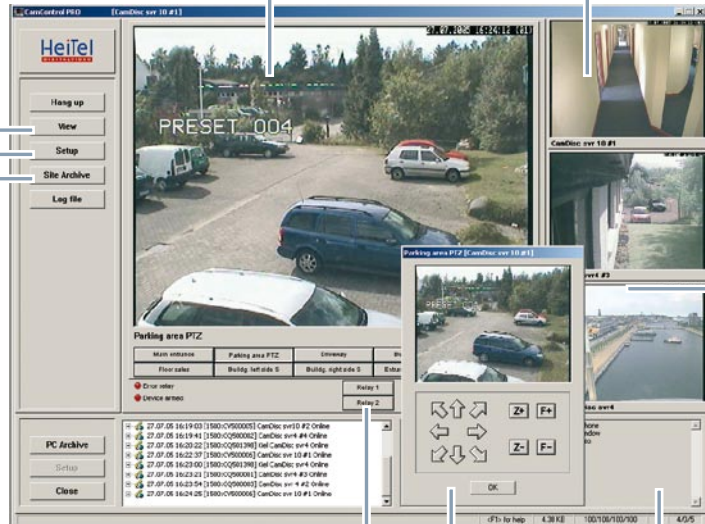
CamControl PRO [CamDisc svr 10 #1]

HeiTel DIGITAL VIDEO

Hang up
View
Setup
Site Archive
Log file

27.07.2005 16:24:12 [1]

PRESET 004

CamDisc svr 10 #1

svr4 #3

Parking area PTZ [CamDisc svr 10 #1]

Parking area PTZ

| Main entrance | Parking area PTZ | Driveway | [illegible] |
|---|---|---|---|
| Floor sales | Buildg. left side S | Buildg. right side S | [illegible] |

Error relay
Device armed

Relay 1
Relay 2

Z+ F+
Z- F-

OK

disc svr4

PC Archive
Setup
Close

27.07.05 16:19:03 [1580:CV500005] CamDisc svr 10 #2 Online
27.07.05 16:19:41 [1580:CQ500062] CamDisc svr4 #4 Online
27.07.05 16:20:22 [1580:CQ501398] Geil CamDisc svr 10 #1 Online
27.07.05 16:22:37 [1580:CV500005] CamDisc svr 10 #1 Online
27.07.05 16:23:00 [1580:CQ501398] Geil CamDisc svr4 Online
27.07.05 16:23:23 [1580:CQ500081] CamDisc svr4 #3 Online
27.07.05 16:23:54 [1580:CQ500062] CamDisc svr 4 #2 Online
27.07.05 16:24:26 [1580:CV500006] CamDisc svr 10 #1 Online

hone
dow
so

<F1> for help   4.38 KB   100/100/100/100   4/0/5